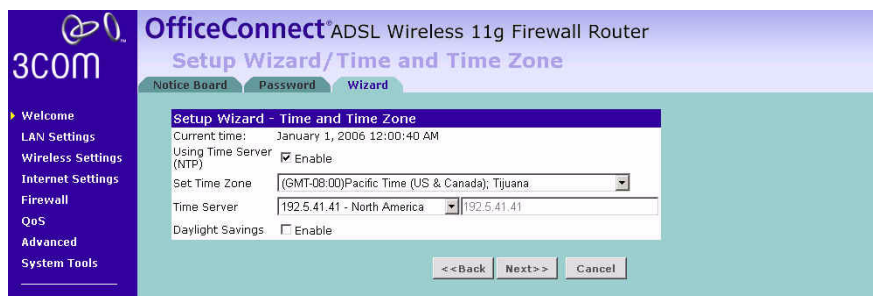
3com

OfficeConnect® ADSL Wireless 11g Firewall Router

Setup Wizard/Time and Time Zone

Notice Board | Password | Wizard

Welcome
LAN Settings
Wireless Settings
Internet Settings
Firewall
QoS
Advanced
System Tools

Setup Wizard - Time and Time Zone

| | |
|---|---|
| Current time: | January 1, 2006 12:00:40 AM |
| Using Time Server (NTP) | ☑ Enable |
| Set Time Zone | (GMT-08:00)Pacific Time (US & Canada); Tijuana |
| Time Server | 192.5.41.41 - North America 192.5.41.41 |
| Daylight Savings | ☐ Enable |

<<Back Next>> Cancel